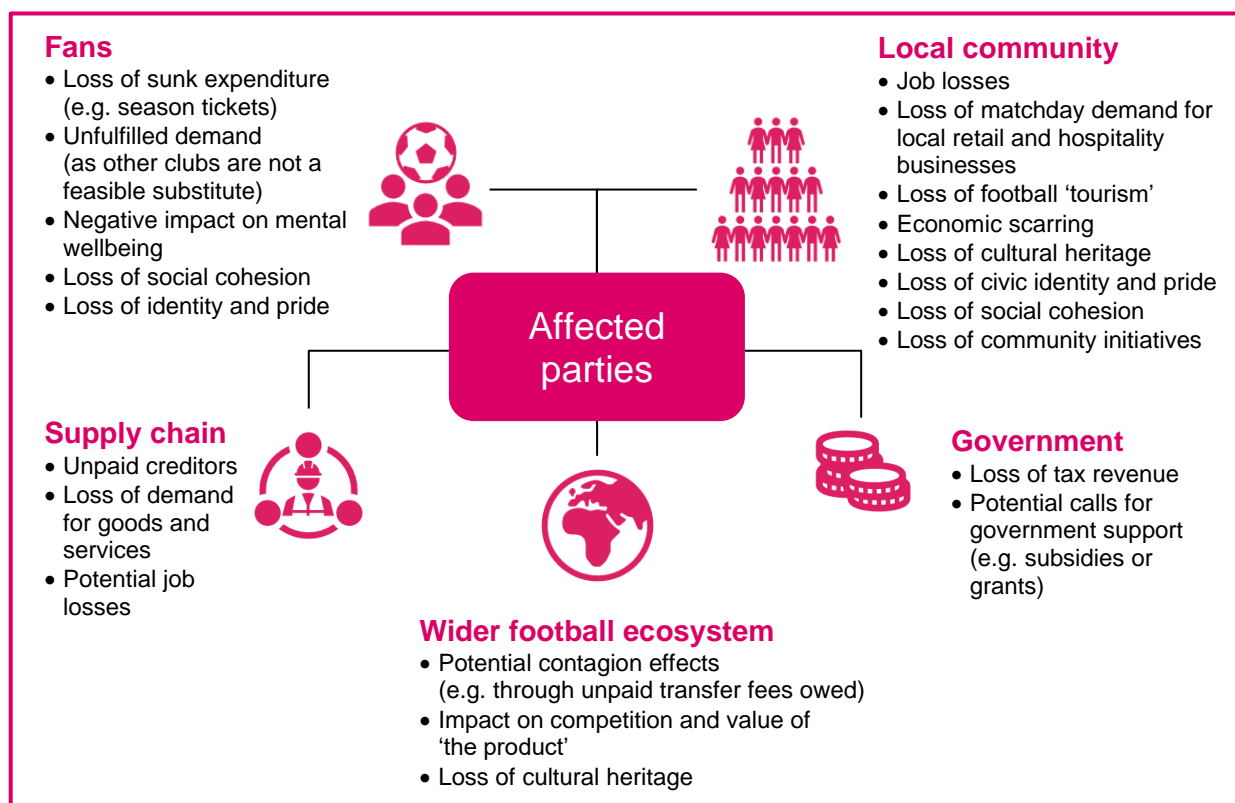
Fans
• Loss of sunk expenditure (e.g. season tickets)
• Unfulfilled demand (as other clubs are not a feasible substitute)
• Negative impact on mental wellbeing
• Loss of social cohesion
• Loss of identity and pride

Local community
• Job losses
• Loss of matchday demand for local retail and hospitality businesses
• Loss of football 'tourism'
• Economic scarring
• Loss of cultural heritage
• Loss of civic identity and pride
• Loss of social cohesion
• Loss of community initiatives

Affected parties

Supply chain
• Unpaid creditors
• Loss of demand for goods and services
• Potential job losses

Government
• Loss of tax revenue
• Potential calls for government support (e.g. subsidies or grants)

Wider football ecosystem
• Potential contagion effects (e.g. through unpaid transfer fees owed)
• Impact on competition and value of 'the product'
• Loss of cultural heritage